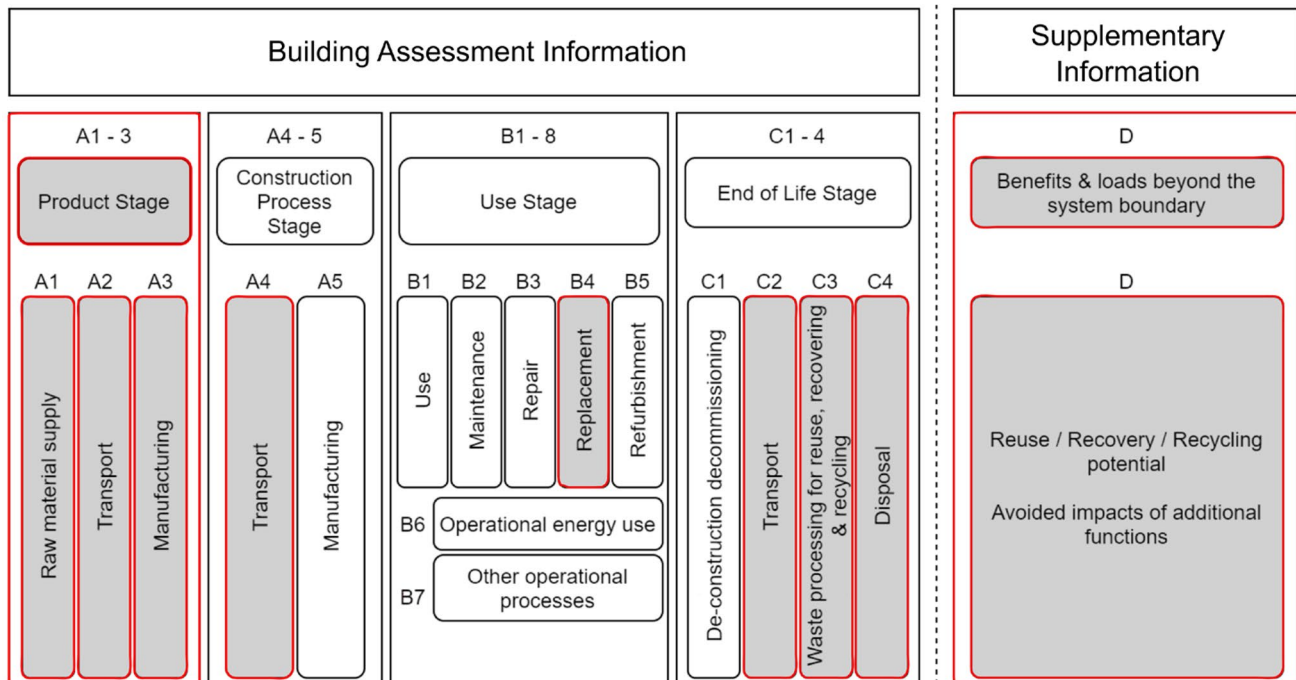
Building Assessment Information

Supplementary Information

A1 - 3

Product Stage

A1 A2 A3

Raw material supply

Transport

Manufacturing

A4 - 5

Construction Process Stage

A4 A5

Transport

Manufacturing

B1 - 8

Use Stage

B1 B2 B3 B4 B5

Use

Maintenance

Repair

Replacement

Refurbishment

B6 Operational energy use

B7 Other operational processes

C1 - 4

End of Life Stage

C1 C2 C3 C4

De-construction decommissioning

Transport

Waste processing for reuse, recovering & recycling

Disposal

D

Benefits & loads beyond the system boundary

D

Reuse / Recovery / Recycling potential

Avoided impacts of additional functions